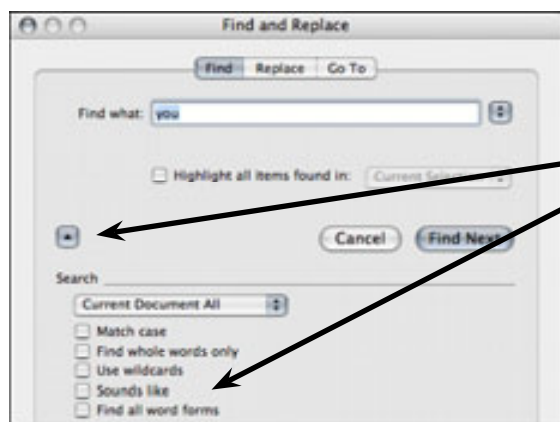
Find and Replace

Find | Replace | Go To

Find what: you

Highlight all items found in: Current Selection

Cancel | Find Next

Search

Current Document All

Match case

Find whole words only

Use wildcards

Sounds like

Find all word forms